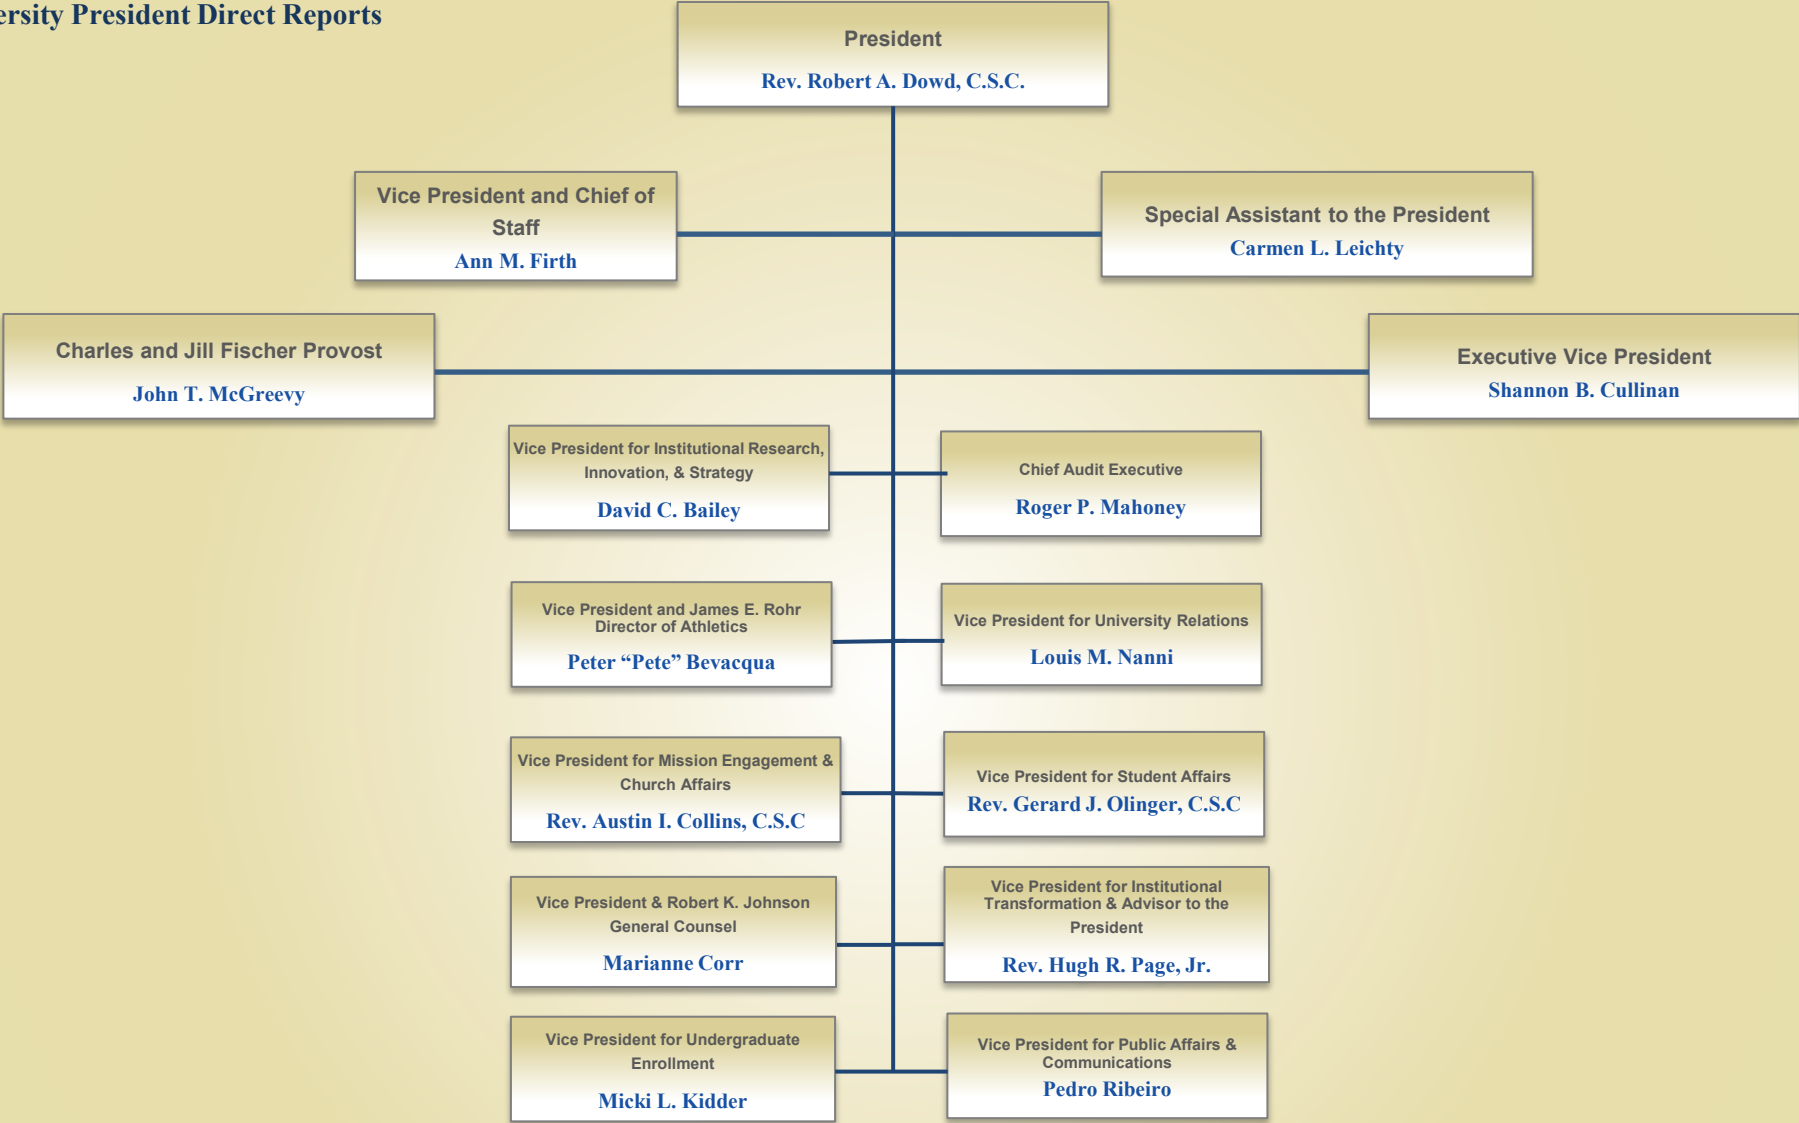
ersity President Direct Reports

President
Rev. Robert A. Dowd, C.S.C.

Vice President and Chief of Staff
Ann M. Firth

Special Assistant to the President
Carmen L. Leichty

Charles and Jill Fischer Provost
John T. McGreevy

Executive Vice President
Shannon B. Cullinan

Vice President for Institutional Research, Innovation, & Strategy
David C. Bailey

Chief Audit Executive
Roger P. Mahoney

Vice President and James E. Rohr Director of Athletics
Peter "Pete" Bevacqua

Vice President for University Relations
Louis M. Nanni

Vice President for Mission Engagement & Church Affairs
Rev. Austin I. Collins, C.S.C

Vice President for Student Affairs
Rev. Gerard J. Olinger, C.S.C

Vice President & Robert K. Johnson General Counsel
Marianne Corr

Vice President for Institutional Transformation & Advisor to the President
Rev. Hugh R. Page, Jr.

Vice President for Undergraduate Enrollment
Micki L. Kidder

Vice President for Public Affairs & Communications
Pedro Ribeiro